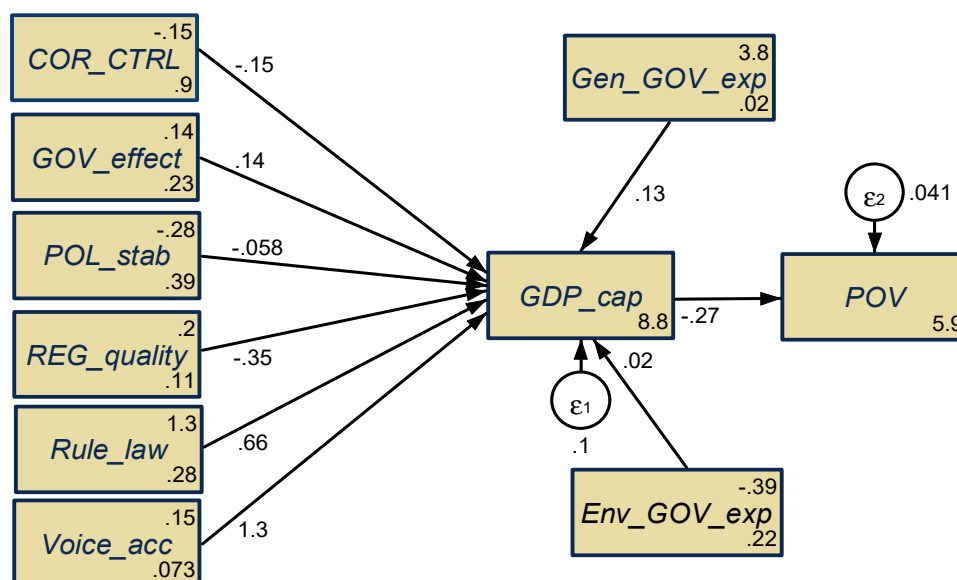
-.15
COR_CTRL
.9

.14
GOV_effect
.23

-.28
POL_stab
.39

.2
REG_quality
.11

1.3
Rule_law
.28

.15
Voice_acc
.073

-.15
.14
-.058
-.35
.66
1.3

3.8
Gen_GOV_exp
.02

.13

GDP_cap
8.8

-.27

$\varepsilon_1$
.1

.02

-.39
Env_GOV_exp
.22

$\varepsilon_2$
.041

POV
5.9